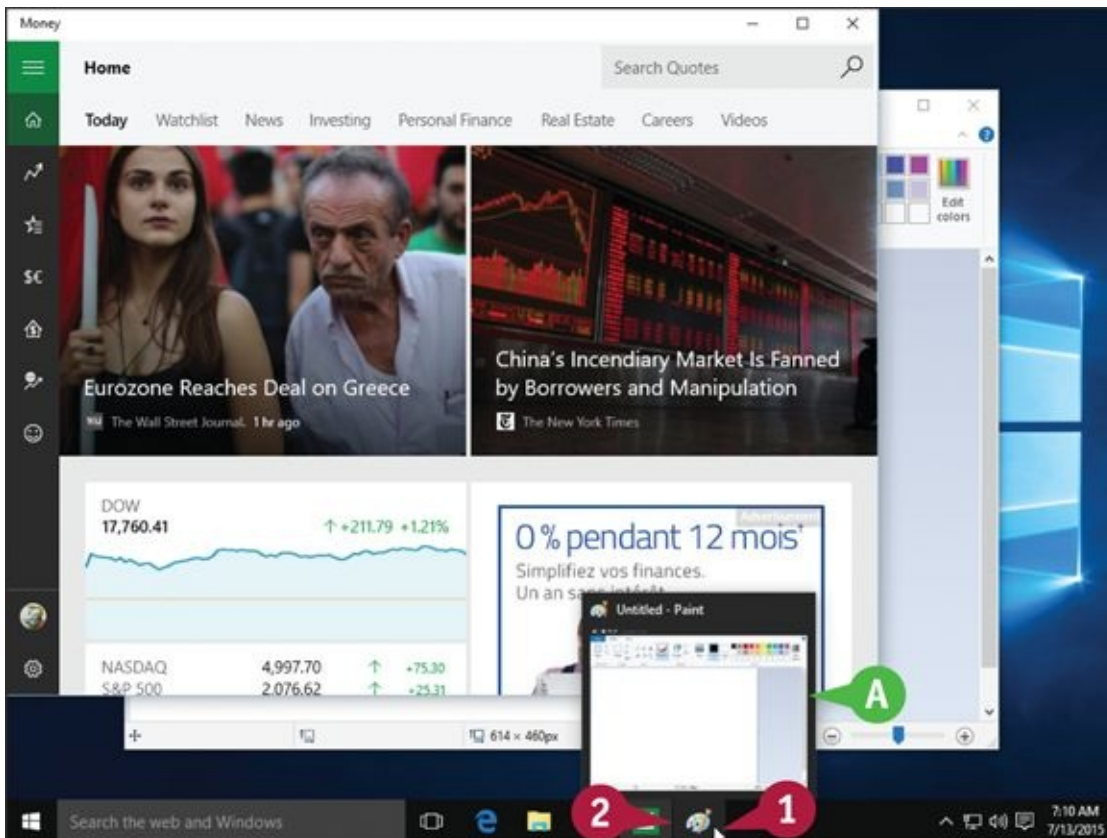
Money

Home

Search Quotes

Today Watchlist News Investing Personal Finance Real Estate Careers Videos

Edit colors

$C

Eurozone Reaches Deal on Greece

The Wall Street Journal. 1 hr ago

China's Incendiary Market Is Fanned by Borrowers and Manipulation

The New York Times

DOW
17,760.41 ↑ +211.79 +1.21%

Advertisement

0% pendant 12 mois*
Simplifiez vos finances.
Un an sa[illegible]

Untitled - Paint

NASDAQ 4,997.70 ↑ +75.30
S&P 500 2,076.62 ↑ +25.31

614 × 460px

A

Search the web and Windows

2

1

7:10 AM
7/13/2015